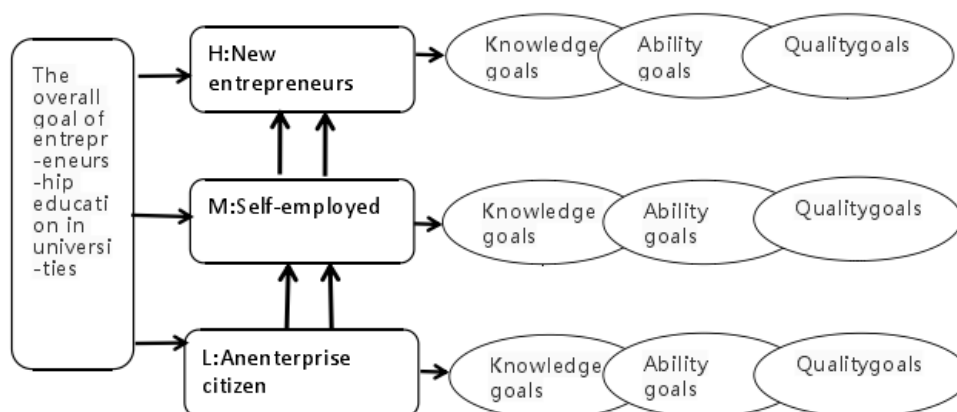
The overall goal of entrepr-eneurs-hip educati on in universi-ties

H:New entrepreneurs

Knowledge goals

Ability goals

Qualitygoals

M:Self-employed

Knowledge goals

Ability goals

Qualitygoals

L:Anenterprise citizen

Knowledge goals

Ability goals

Qualitygoals